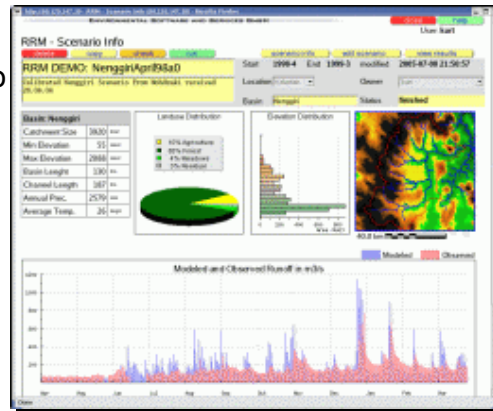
ENVIRONMENTAL SOFTWARE AND SERVICES GmbH

User: kurt

RRM - Scenario Info

scenario info | edit scenario | view results

RRM DEMO: NenggiriApril94a0

Calibrated Nenggiri Scenario from Nokdual verified 20.06.06

Start 1994-4 End 1999-3 modified 2005-07-08 21:50:57

Location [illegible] Owner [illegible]

Basin Nenggiri Status finished

| Basin: Nenggiri | | |
|---|---|---|
| Catchment Size | 3920 | km² |
| Min Elevation | 51 | masl |
| Max Elevation | 2888 | masl |
| Basin Lenght | 190 | km |
| Channel Length | 167 | km |
| Annual Prec. | 2579 | mm |
| Average Temp. | 26 | degC |

Landuse Distribution

Elevation Distribution

40.0 km

Modelled and Observed Runoff in m3/s

Modeled Observed

Done